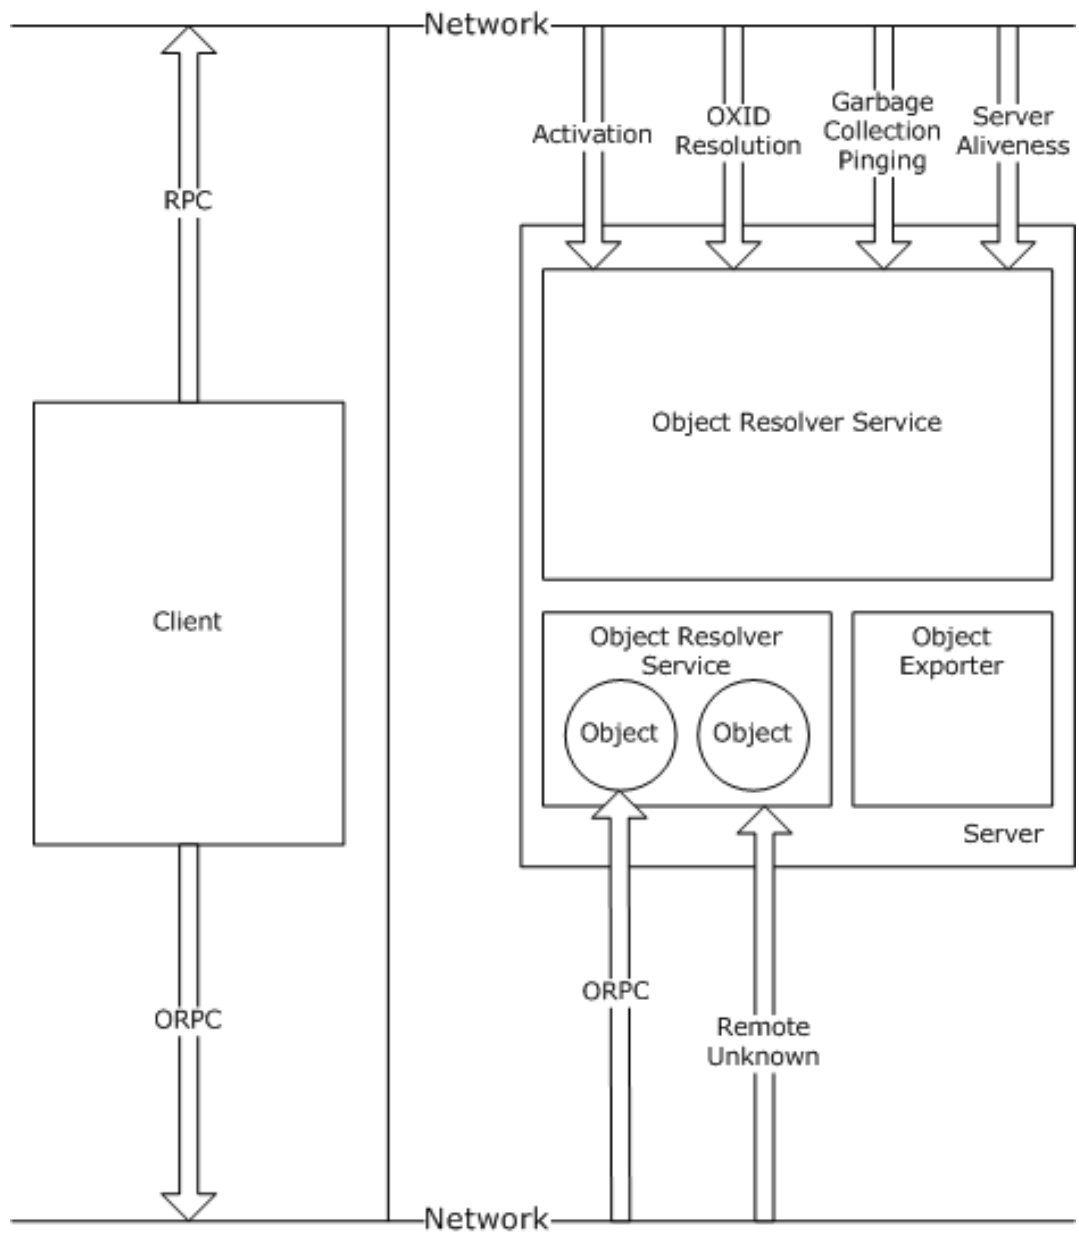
Network

RPC

Activation

OXID Resolution

Garbage Collection Pinging

Server Aliveness

Object Resolver Service

Client

Object Resolver Service

Object

Object

Object Exporter

Server

ORPC

ORPC

Remote Unknown

Network